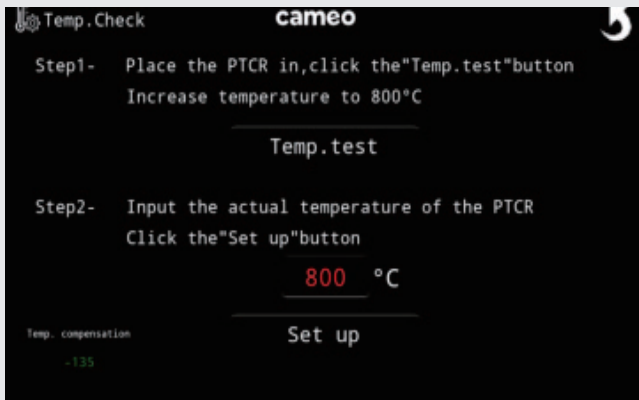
Temp.Check

cameo

Step1- Place the PTCR in,click the"Temp.test"button
Increase temperature to 800°C

Temp.test

Step2- Input the actual temperature of the PTCR
Click the"Set up"button

800 °C

Set up

Temp. compensation
-135